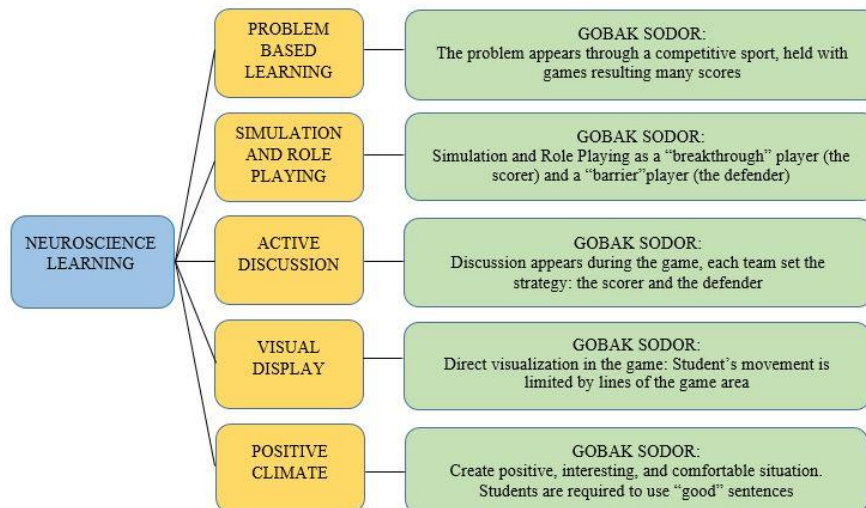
NEUROSCIENCE LEARNING

PROBLEM BASED LEARNING

GOBAK SODOR:
The problem appears through a competitive sport, held with games resulting many scores

SIMULATION AND ROLE PLAYING

GOBAK SODOR:
Simulation and Role Playing as a “breakthrough” player (the scorer) and a “barrier”player (the defender)

ACTIVE DISCUSSION

GOBAK SODOR:
Discussion appears during the game, each team set the strategy: the scorer and the defender

VISUAL DISPLAY

GOBAK SODOR:
Direct visualization in the game: Student’s movement is limited by lines of the game area

POSITIVE CLIMATE

GOBAK SODOR:
Create positive, interesting, and comfortable situation. Students are required to use “good” sentences